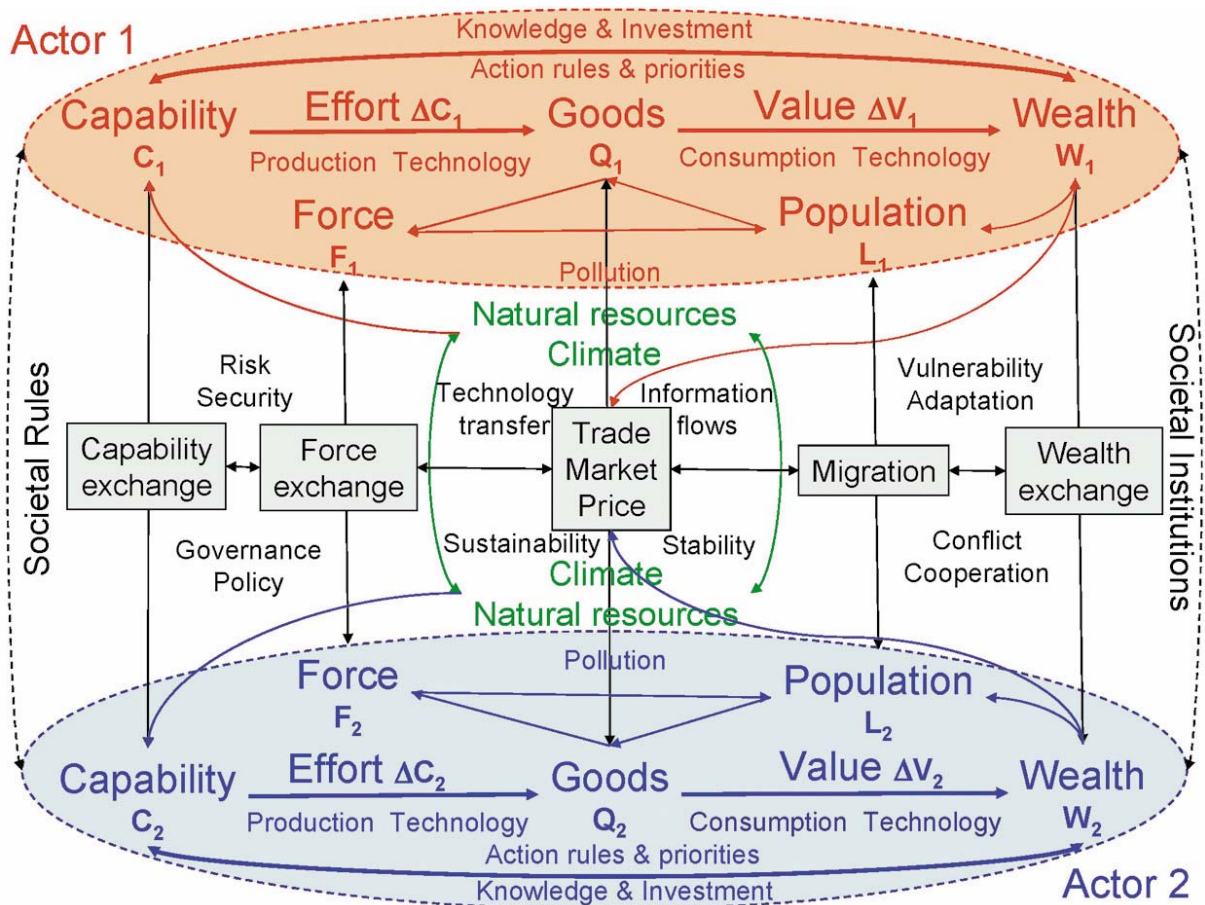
Actor 1

Knowledge & Investment

Action rules & priorities

Capability $C_1$

Effort $\Delta c_1$

Production Technology

Goods $Q_1$

Value $\Delta v_1$

Consumption Technology

Wealth $W_1$

Force $F_1$

Population $L_1$

Pollution

Natural resources

Climate

Risk Security

Technology transfer

Information flows

Vulnerability Adaptation

Societal Rules

Societal Institutions

Capability exchange

Force exchange

Trade Market Price

Migration

Wealth exchange

Governance Policy

Sustainability

Stability

Conflict Cooperation

Climate

Natural resources

Pollution

Force $F_2$

Population $L_2$

Capability $C_2$

Effort $\Delta c_2$

Production Technology

Goods $Q_2$

Value $\Delta v_2$

Consumption Technology

Wealth $W_2$

Action rules & priorities

Knowledge & Investment

Actor 2